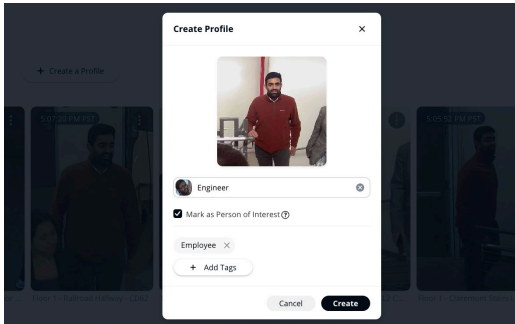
+ Create a Profile

5:07:20 PM PST

5:05:52 PM PST

Floor 1 - Kailash Hallway - 1052

Floor 1 - Basement Stairs (2)

Create Profile

×

Engineer

Mark as Person of Interest

Employee ×

+ Add Tags

Cancel

Create